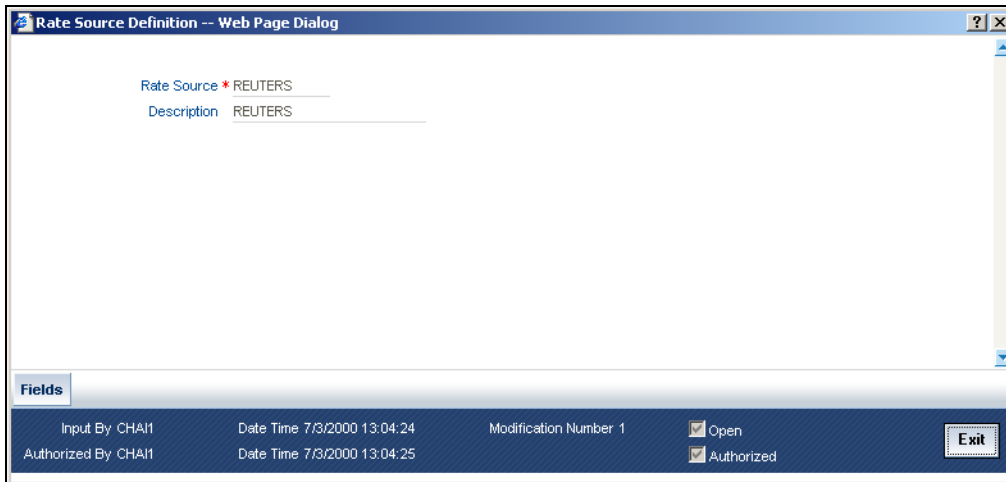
Rate Source Definition -- Web Page Dialog

?

Rate Source * REUTERS

Description REUTERS

Fields

Input By CHAI1 Date Time 7/3/2000 13:04:24 Modification Number 1 Open

Authorized By CHAI1 Date Time 7/3/2000 13:04:25 Authorized

Exit